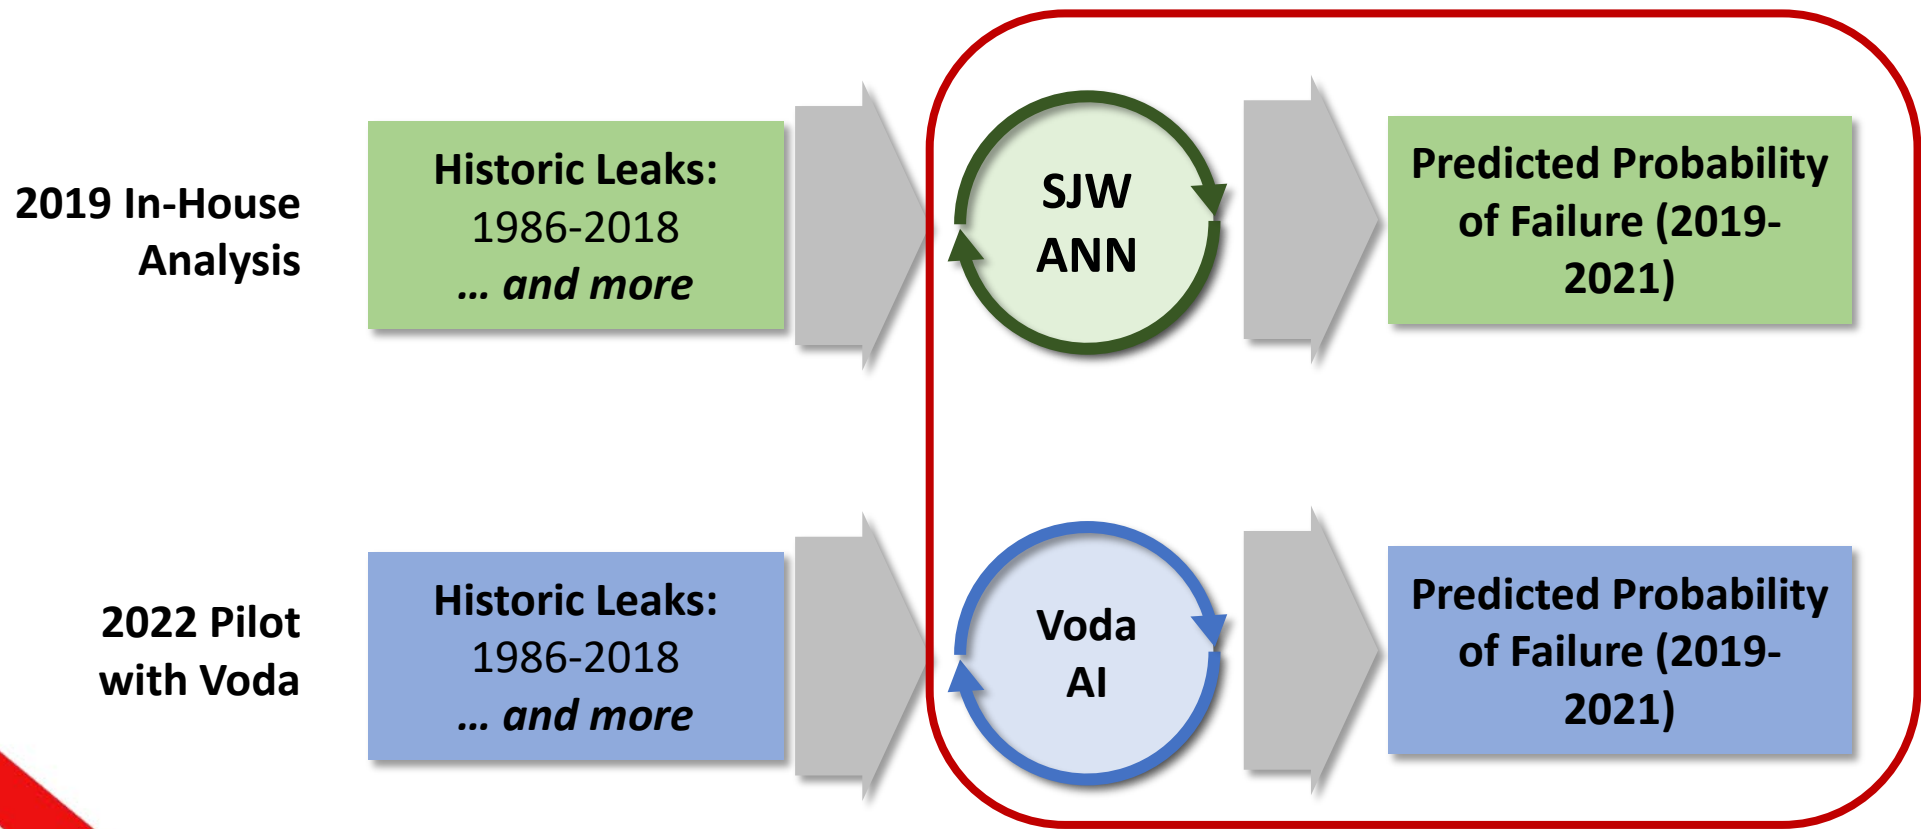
2019 In-House Analysis

Historic Leaks:
1986-2018
... and more

SJW ANN

Predicted Probability of Failure (2019-2021)

2022 Pilot with Voda

Historic Leaks:
1986-2018
... and more

Voda AI

Predicted Probability of Failure (2019-2021)